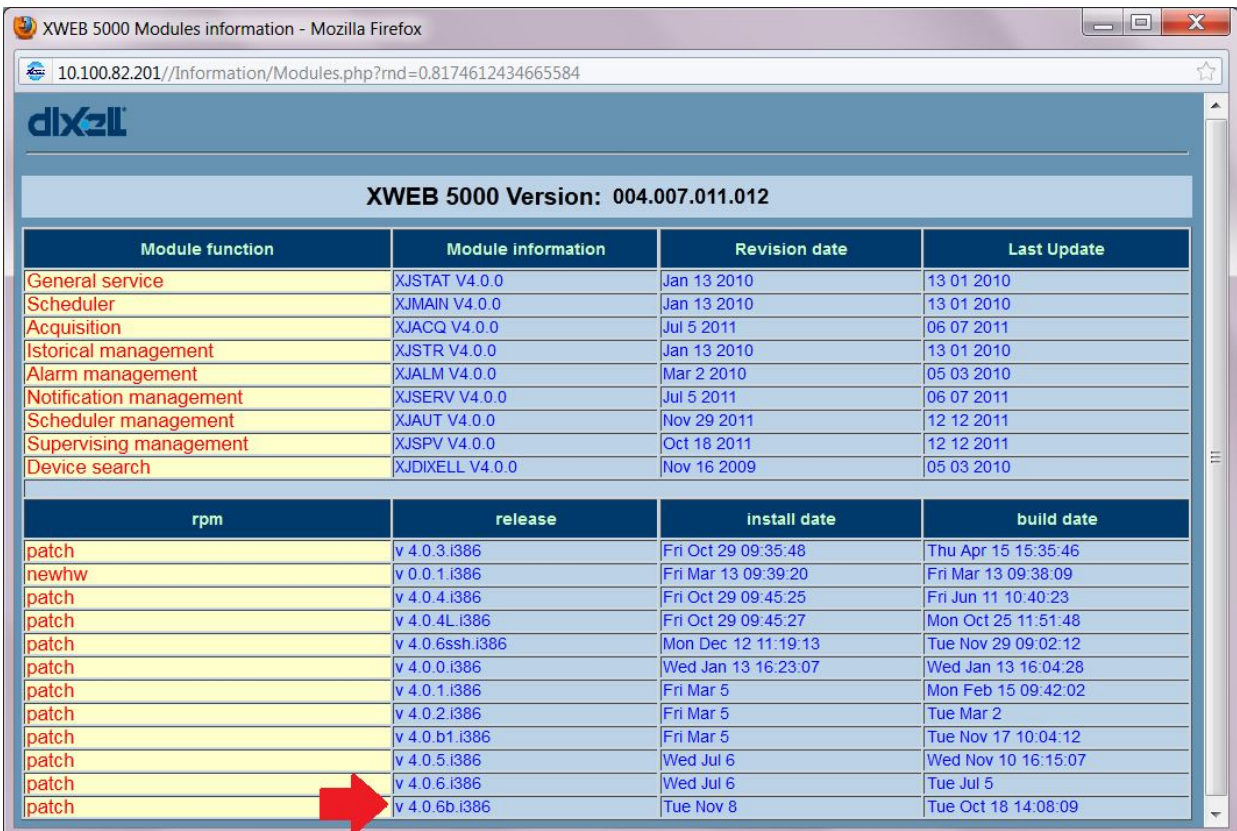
XWEB 5000 Modules information - Mozilla Firefox

10.100.82.201//Information/Modules.php?rnd=0.8174612434665584

dIXELL

XWEB 5000 Version: 004.007.011.012

| Module function | Module information | Revision date | Last Update |
|---|---|---|---|
| General service | XJSTAT V4.0.0 | Jan 13 2010 | 13 01 2010 |
| Scheduler | XJMAIN V4.0.0 | Jan 13 2010 | 13 01 2010 |
| Acquisition | XJACQ V4.0.0 | Jul 5 2011 | 06 07 2011 |
| Istorical management | XJSTR V4.0.0 | Jan 13 2010 | 13 01 2010 |
| Alarm management | XJALM V4.0.0 | Mar 2 2010 | 05 03 2010 |
| Notification management | XJSERV V4.0.0 | Jul 5 2011 | 06 07 2011 |
| Scheduler management | XJAUT V4.0.0 | Nov 29 2011 | 12 12 2011 |
| Supervising management | XJSPV V4.0.0 | Oct 18 2011 | 12 12 2011 |
| Device search | XJDIXELL V4.0.0 | Nov 16 2009 | 05 03 2010 |

| rpm | release | install date | build date |
|---|---|---|---|
| patch | v 4.0.3.i386 | Fri Oct 29 09:35:48 | Thu Apr 15 15:35:46 |
| newhw | v 0.0.1.i386 | Fri Mar 13 09:39:20 | Fri Mar 13 09:38:09 |
| patch | v 4.0.4.i386 | Fri Oct 29 09:45:25 | Fri Jun 11 10:40:23 |
| patch | v 4.0.4L.i386 | Fri Oct 29 09:45:27 | Mon Oct 25 11:51:48 |
| patch | v 4.0.6ssh.i386 | Mon Dec 12 11:19:13 | Tue Nov 29 09:02:12 |
| patch | v 4.0.0.i386 | Wed Jan 13 16:23:07 | Wed Jan 13 16:04:28 |
| patch | v 4.0.1.i386 | Fri Mar 5 | Mon Feb 15 09:42:02 |
| patch | v 4.0.2.i386 | Fri Mar 5 | Tue Mar 2 |
| patch | v 4.0.b1.i386 | Fri Mar 5 | Tue Nov 17 10:04:12 |
| patch | v 4.0.5.i386 | Wed Jul 6 | Wed Nov 10 16:15:07 |
| patch | v 4.0.6.i386 | Wed Jul 6 | Tue Jul 5 |
| patch | v 4.0.6b.i386 | Tue Nov 8 | Tue Oct 18 14:08:09 |